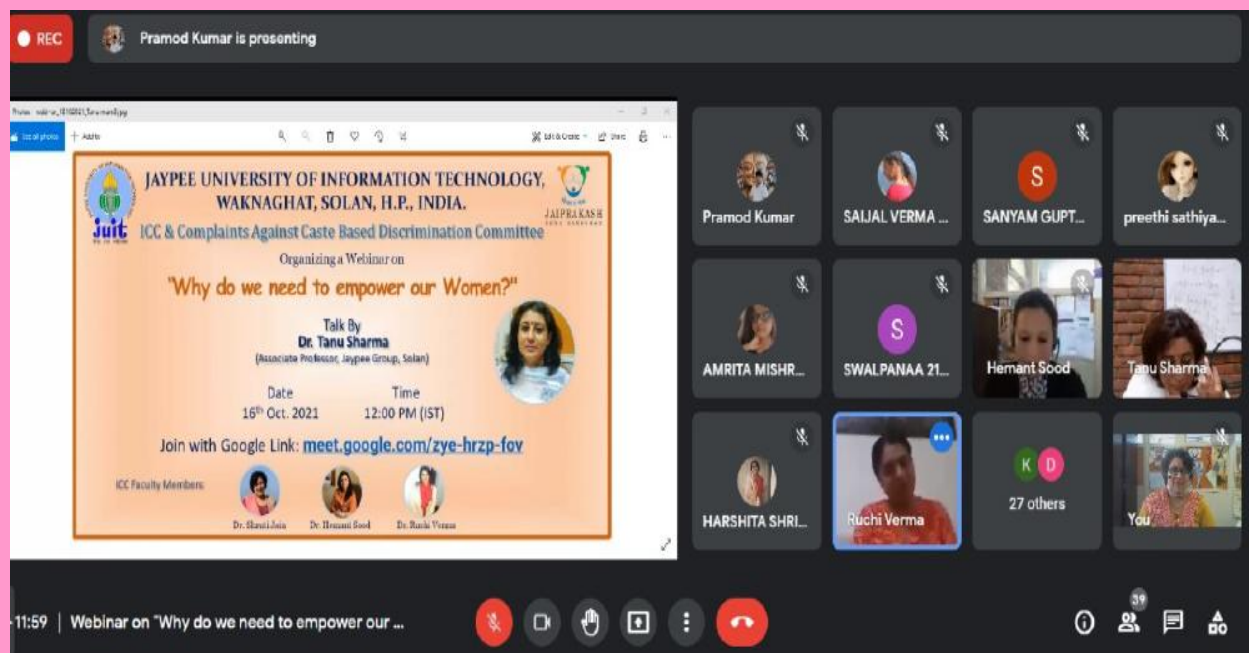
REC

Pramod Kumar is presenting

Photos - webinar_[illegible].jpg

See all photos + Add to

Edit & Create Share

JAYPEE UNIVERSITY OF INFORMATION TECHNOLOGY, WAKNAGHAT, SOLAN, H.P., INDIA.

JUIT

JAIPRAKASH

ICC & Complaints Against Caste Based Discrimination Committee

Organizing a Webinar on

"Why do we need to empower our Women?"

Talk By
Dr. Tanu Sharma
(Associate Professor, Jaypee Group, Solan)

Date
16th Oct. 2021

Time
12:00 PM (IST)

Join with Google Link: meet.google.com/zye-hrzp-fov

ICC Faculty Members

Dr. Shruti Jain

Dr. Hemant Sood

Dr. Ruchi Verma

Pramod Kumar

SAIJAL VERMA ...

S

SANYAM GUPT...

preethi sathiya...

AMRITA MISHR...

S

SWALPANAA 21...

Hemant Sood

Tanu Sharma

HARSHITA SHRI...

Ruchi Verma

K D

27 others

You

11:59 | Webinar on "Why do we need to empower our ...

39